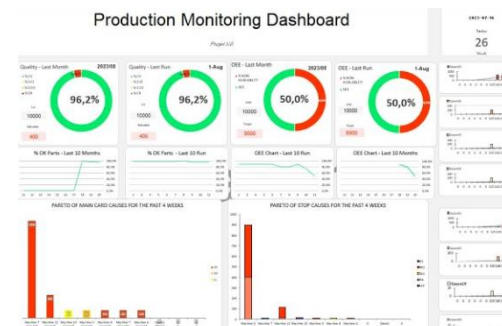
Production Monitoring Dashboard

Project 1.0

2022-07-16

Today

26

Week

Quality - Last Month

2023/08

96,2%

10000

400

Quality - Last Run

1-Aug

96,2%

10000

400

OEE - Last Month

2023/08

50,0%

10000

5000

OEE - Last Run

1-Aug

50,0%

10000

5000

% OK Parts - Last 10 Months

% OK Parts - Last 10 Run

OEE Chart - Last 10 Months

OEE Chart - Last 10 Run

PARETO OF MAIN CARD CAUSES FOR THE PAST 4 WEEKS

PARETO OF STOP CAUSES FOR THE PAST 4 WEEKS